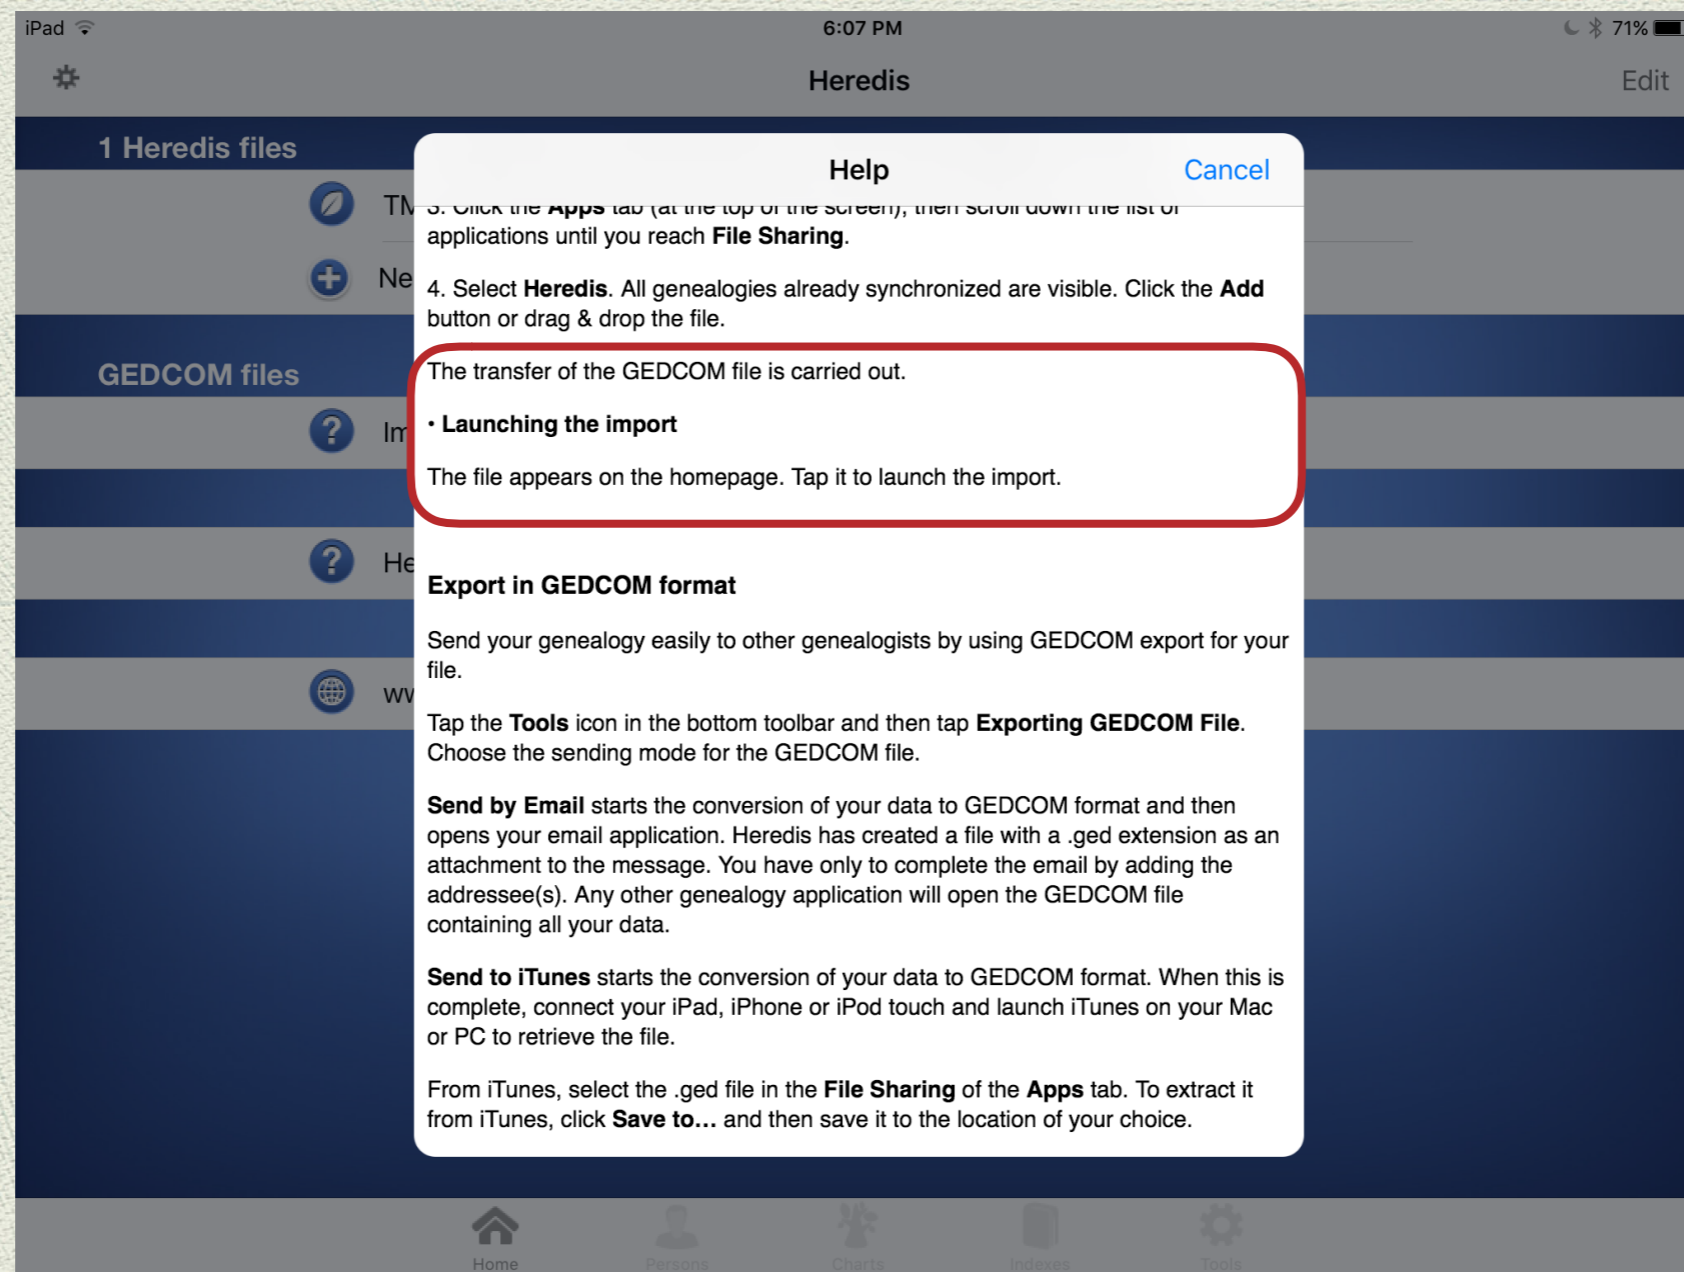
iPad 6:07 PM 71%

Heredis Edit

1 Heredis files

TM

Ne

GEDCOM files

Im

He

ww

Help Cancel

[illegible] Click the Apps tab (at the top of the screen), then scroll down the list of applications until you reach File Sharing.

4. Select Heredis. All genealogies already synchronized are visible. Click the Add button or drag & drop the file.

The transfer of the GEDCOM file is carried out.

• Launching the import

The file appears on the homepage. Tap it to launch the import.

Export in GEDCOM format

Send your genealogy easily to other genealogists by using GEDCOM export for your file.

Tap the Tools icon in the bottom toolbar and then tap Exporting GEDCOM File. Choose the sending mode for the GEDCOM file.

Send by Email starts the conversion of your data to GEDCOM format and then opens your email application. Heredis has created a file with a .ged extension as an attachment to the message. You have only to complete the email by adding the addressee(s). Any other genealogy application will open the GEDCOM file containing all your data.

Send to iTunes starts the conversion of your data to GEDCOM format. When this is complete, connect your iPad, iPhone or iPod touch and launch iTunes on your Mac or PC to retrieve the file.

From iTunes, select the .ged file in the File Sharing of the Apps tab. To extract it from iTunes, click Save to... and then save it to the location of your choice.

Home Persons Charts Indexes Tools